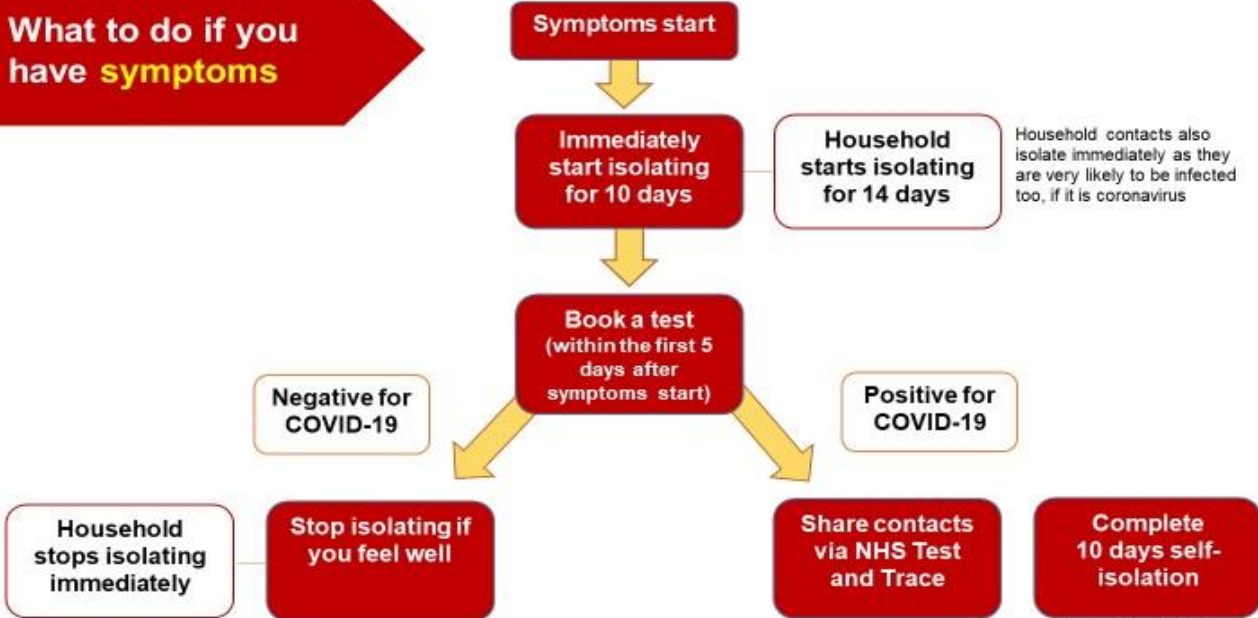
What to do if you have symptoms

Symptoms start

Immediately start isolating for 10 days

Household starts isolating for 14 days

Household contacts also isolate immediately as they are very likely to be infected too, if it is coronavirus

Book a test (within the first 5 days after symptoms start)

Negative for COVID-19

Positive for COVID-19

Household stops isolating immediately

Stop isolating if you feel well

Share contacts via NHS Test and Trace

Complete 10 days self-isolation